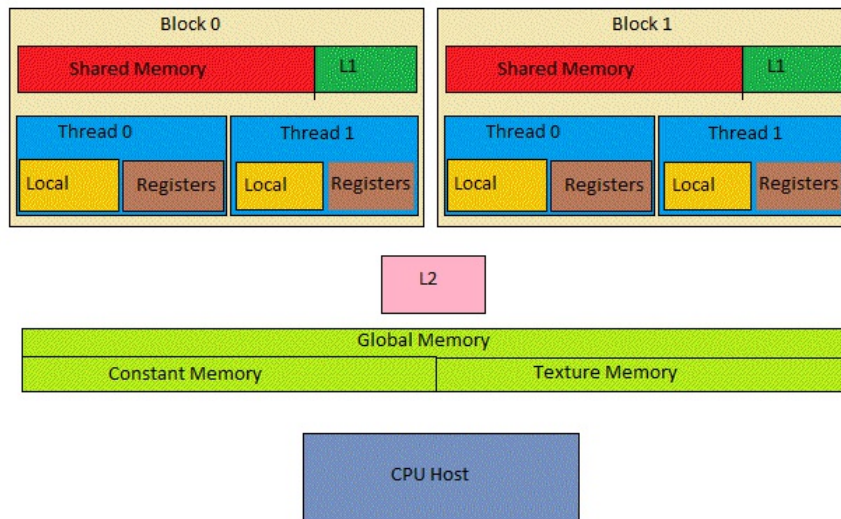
Block 0

Shared Memory

L1

Thread 0

Local

Registers

Thread 1

Local

Registers

Block 1

Shared Memory

L1

Thread 0

Local

Registers

Thread 1

Local

Registers

L2

Global Memory

Constant Memory

Texture Memory

CPU Host